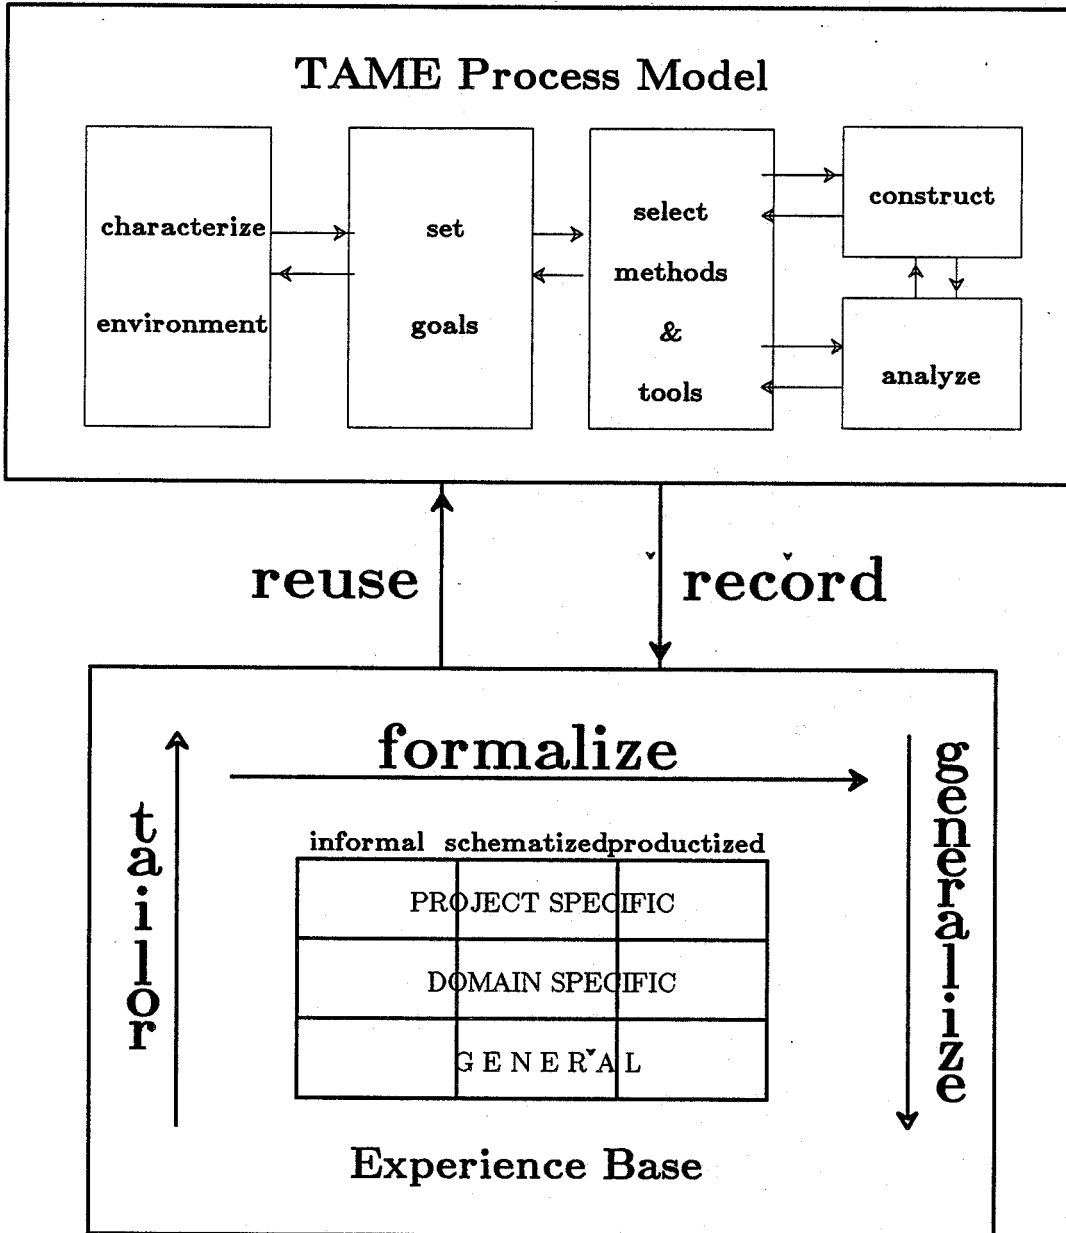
TAME Process Model

characterize environment

set goals

select methods & tools

construct

analyze

reuse

record

formalize

tailor

generalize

informal schematizedproductized

PROJECT SPECIFIC

DOMAIN SPECIFIC

GENERAL

Experience Base